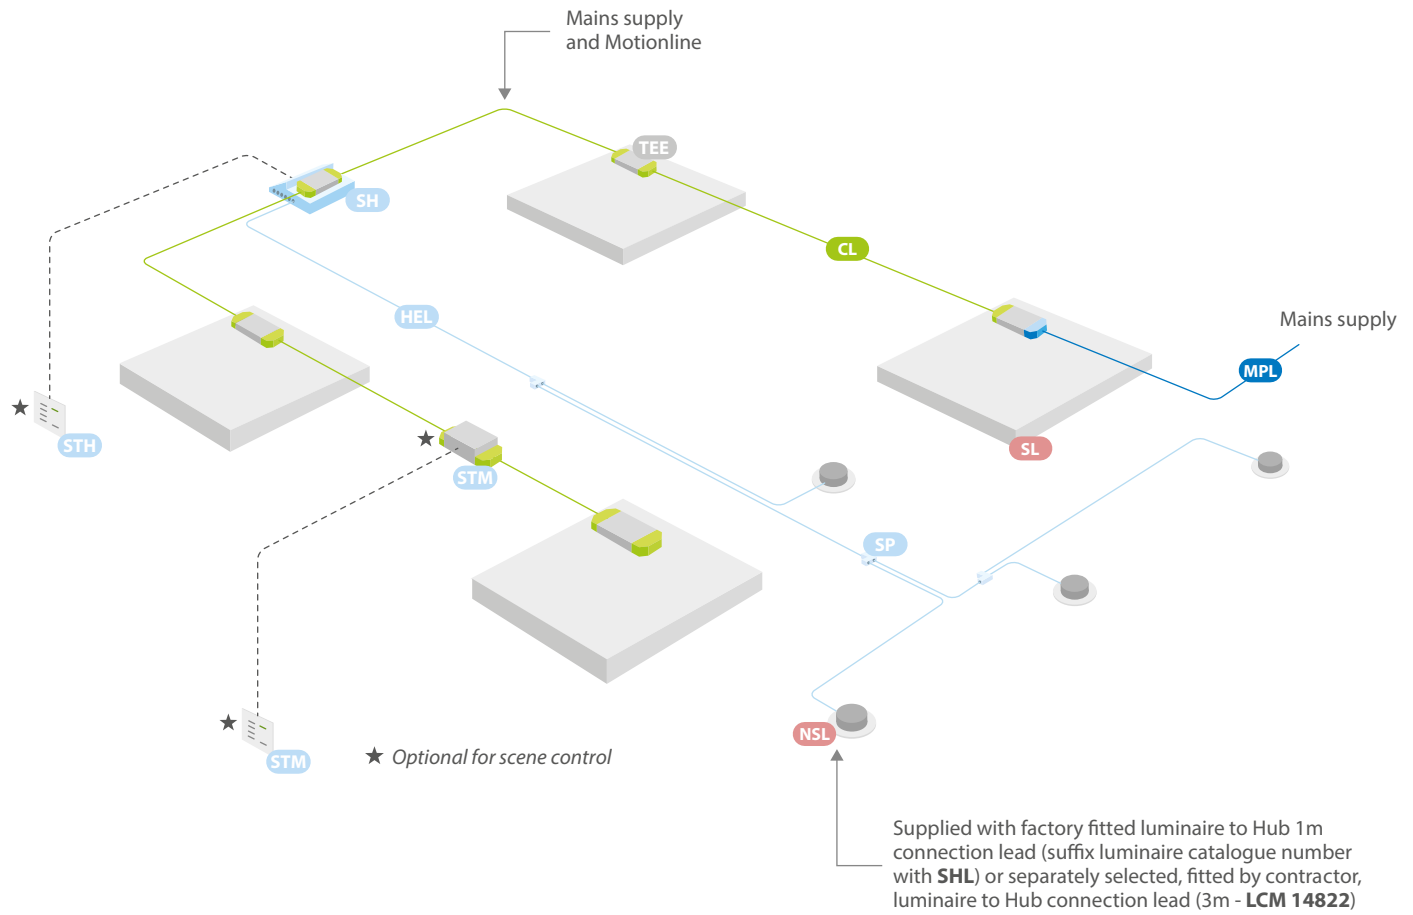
Mains supply
and Motionline

TEE

SH

CL

HEL

Mains supply

MPL

SL

STH

STM

SP

NSL

STM

★ Optional for scene control

Supplied with factory fitted luminaire to Hub 1m connection lead (suffix luminaire catalogue number with **SHL**) or separately selected, fitted by contractor, luminaire to Hub connection lead (3m - **LCM 14822**)